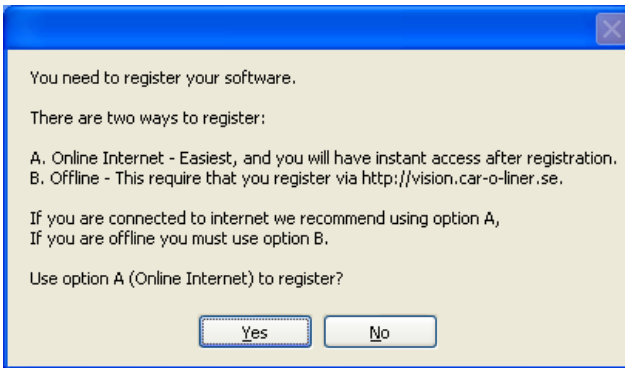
You need to register your software.

There are two ways to register:

A. Online Internet - Easiest, and you will have instant access after registration.
B. Offline - This require that you register via http://vision.car-o-liner.se.

If you are connected to internet we recommend using option A,
If you are offline you must use option B.

Use option A (Online Internet) to register?

Yes No